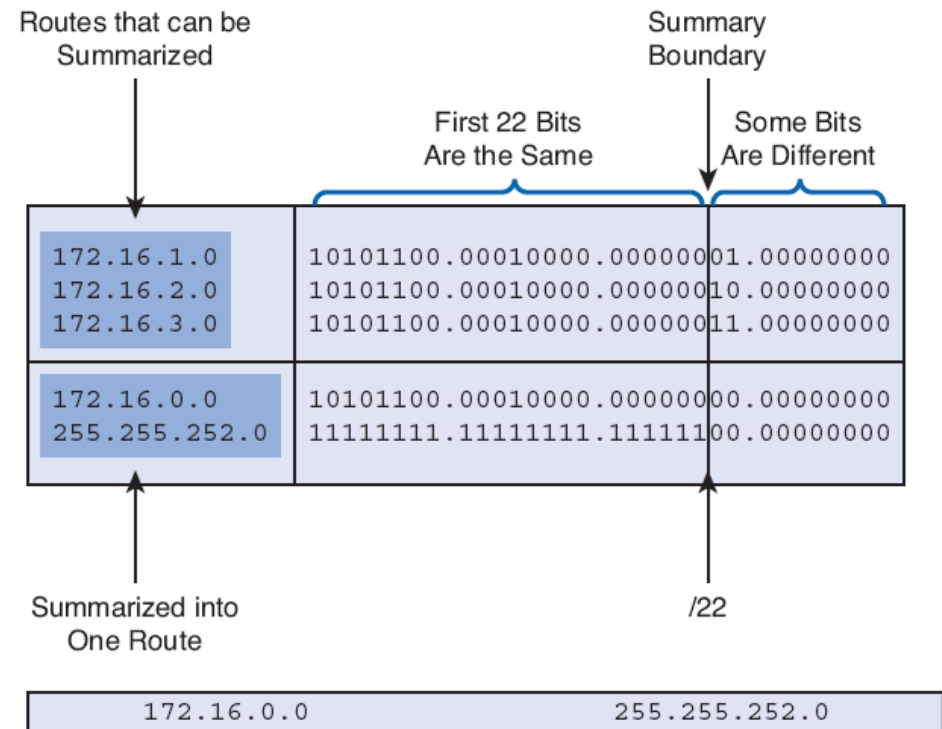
Routes that can be Summarized

Summary Boundary

First 22 Bits Are the Same

Some Bits Are Different

| | |
|---|---|
| 172.16.1.0<br>172.16.2.0<br>172.16.3.0 | 10101100.00010000.00000001.00000000<br>10101100.00010000.00000010.00000000<br>10101100.00010000.00000011.00000000 |
| 172.16.0.0<br>255.255.252.0 | 10101100.00010000.00000000.00000000<br>11111111.11111111.11111100.00000000 |

Summarized into One Route

/22

172.16.0.0 255.255.252.0